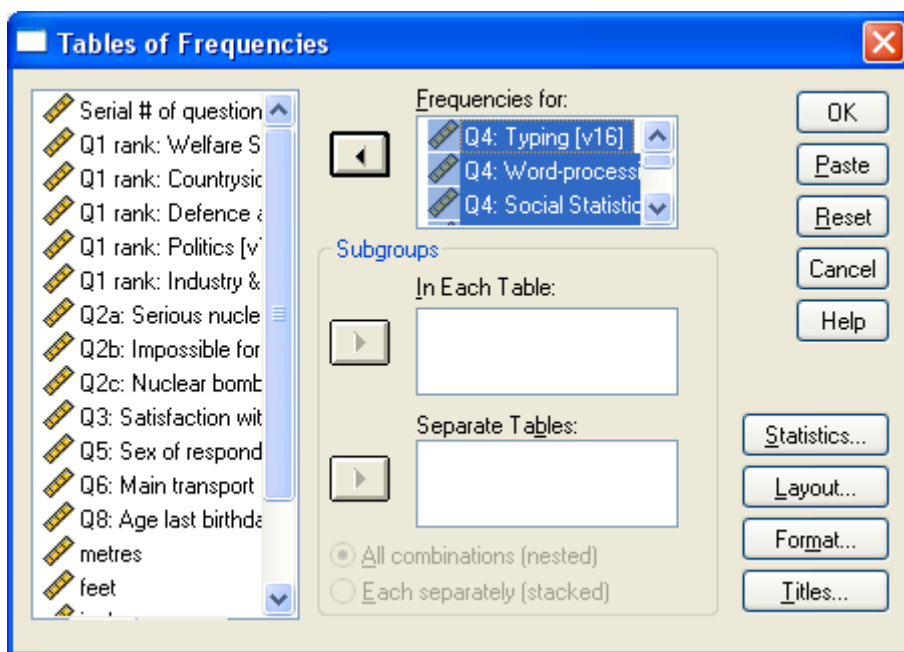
Tables of Frequencies

Serial # of question
Q1 rank: Welfare S
Q1 rank: Countrysic
Q1 rank: Defence a
Q1 rank: Politics [v
Q1 rank: Industry &
Q2a: Serious nucle
Q2b: Impossible for
Q2c: Nuclear bomb
Q3: Satisfaction wit
Q5: Sex of respond
Q6: Main transport
Q8: Age last birthda
metres
feet

Frequencies for:
Q4: Typing [v16]
Q4: Word-processi
Q4: Social Statistic

Subgroups
In Each Table:
Separate Tables:
All combinations (nested)
Each separately (stacked)

OK
Paste
Reset
Cancel
Help
Statistics...
Layout...
Format...
Titles...